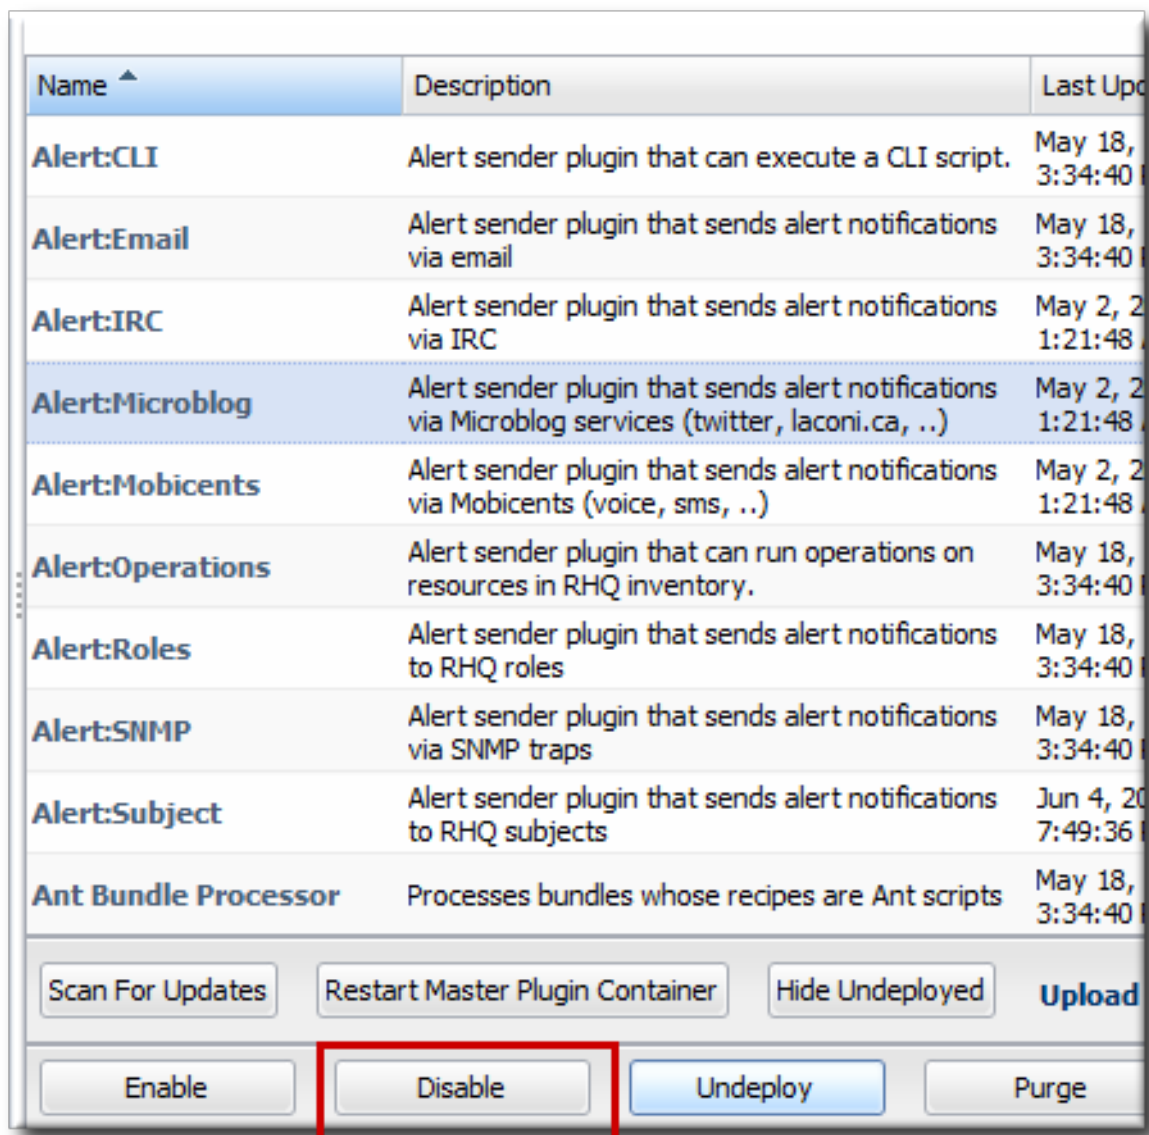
| Name | Description | Last Upd |
|---|---|---|
| Alert:CLI | Alert sender plugin that can execute a CLI script. | May 18, 3:34:40 |
| Alert:Email | Alert sender plugin that sends alert notifications via email | May 18, 3:34:40 |
| Alert:IRC | Alert sender plugin that sends alert notifications via IRC | May 2, 2 1:21:48 |
| Alert:Microblog | Alert sender plugin that sends alert notifications via Microblog services (twitter, laconi.ca, ..) | May 2, 2 1:21:48 |
| Alert:Mobicents | Alert sender plugin that sends alert notifications via Mobicents (voice, sms, ..) | May 2, 2 1:21:48 |
| Alert:Operations | Alert sender plugin that can run operations on resources in RHQ inventory. | May 18, 3:34:40 |
| Alert:Roles | Alert sender plugin that sends alert notifications to RHQ roles | May 18, 3:34:40 |
| Alert:SNMP | Alert sender plugin that sends alert notifications via SNMP traps | May 18, 3:34:40 |
| Alert:Subject | Alert sender plugin that sends alert notifications to RHQ subjects | Jun 4, 20 7:49:36 |
| Ant Bundle Processor | Processes bundles whose recipes are Ant scripts | May 18, 3:34:40 |

Scan For Updates Restart Master Plugin Container Hide Undeployed Upload

Enable Disable Undeploy Purge